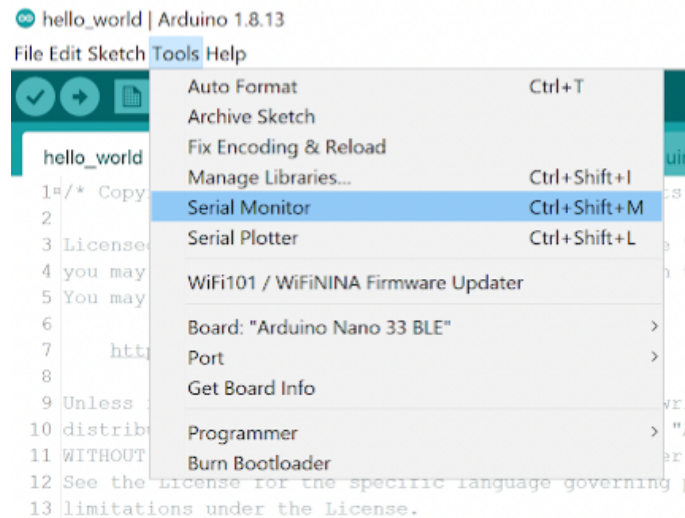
hello_world | Arduino 1.8.13

File Edit Sketch Tools Help

hello_world

| | |
|---|---|
| Auto Format | Ctrl+T |
| Archive Sketch | |
| Fix Encoding & Reload | |
| Manage Libraries... | Ctrl+Shift+I |
| Serial Monitor | Ctrl+Shift+M |
| Serial Plotter | Ctrl+Shift+L |
| WiFi101 / WiFiNINA Firmware Updater | |
| Board: "Arduino Nano 33 BLE" | > |
| Port | > |
| Get Board Info | |
| Programmer | > |
| Burn Bootloader | |

1 /* Copy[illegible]
2
3 License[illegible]
4 you may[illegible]
5 You may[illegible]
6
7 http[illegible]
8
9 Unless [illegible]
10 distrib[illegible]
11 WITHOUT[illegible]
12 See the License for the specific language governing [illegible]
13 limitations under the License.